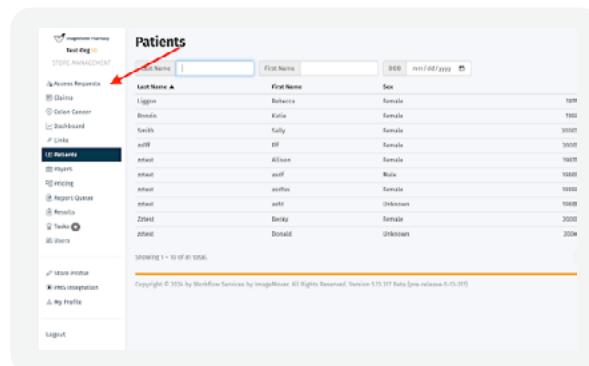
ImageMover Pharmacy
Test Rxg
STORE MANAGEMENT

Access Requests
Claims
Colon Cancer
Dashboard
Links
Patients
Payers
Pricing
Report Queue
Results
Tasks
Users

Store Profile
PMS Integration
My Profile

Logout

Patients

Last Name | First Name | DOB mm/dd/yyyy

| Last Name ▲ | First Name | Sex | |
|---|---|---|---|
| Liggon | Rebecca | Female | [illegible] |
| Rendo | Katie | Female | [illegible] |
| Smith | Sally | Female | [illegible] |
| asfff | fff | Female | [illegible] |
| zztest | Allison | Female | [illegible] |
| zztest | asdf | Male | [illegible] |
| zztest | asdfas | Female | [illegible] |
| zztest | asfd | Unknown | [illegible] |
| Zztest | Becky | Female | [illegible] |
| zztest | Donald | Unknown | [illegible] |

Showing 1 - 10 of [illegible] total.

Copyright © 2024 by Workflow Services by ImageMover. All Rights Reserved. Version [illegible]